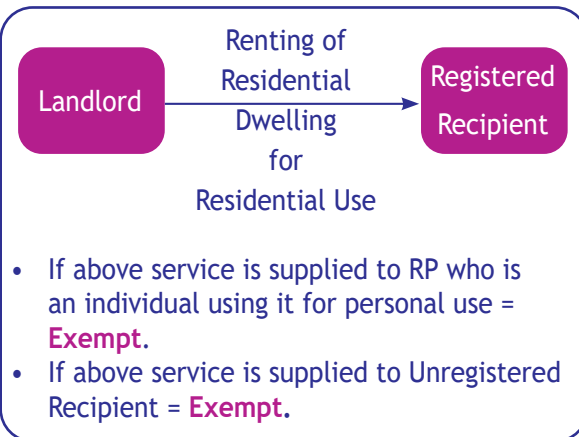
Landlord

Renting of Residential Dwelling for Residential Use

Registered Recipient

- If above service is supplied to RP who is an individual using it for personal use = **Exempt**.
- If above service is supplied to Unregistered Recipient = **Exempt**.